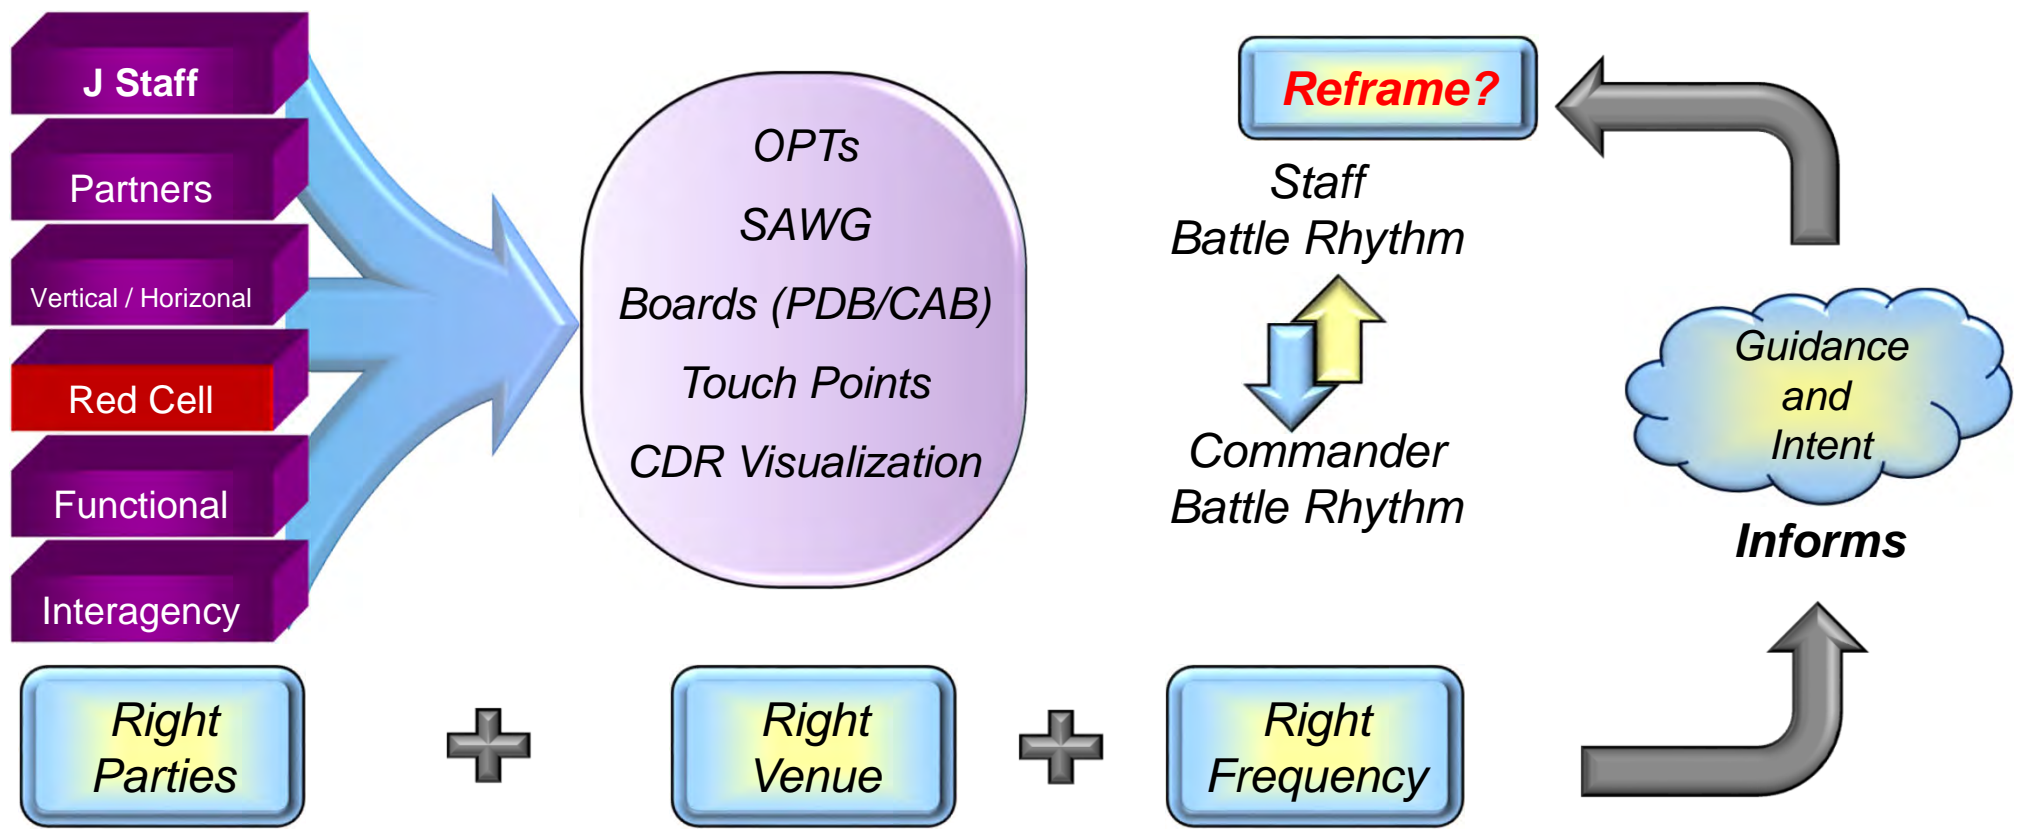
J Staff

Partners

Vertical / Horizonal

Red Cell

Functional

Interagency

OPTs

SAWG

Boards (PDB/CAB)

Touch Points

CDR Visualization

Reframe?

Staff Battle Rhythm

Commander Battle Rhythm

Guidance and Intent

Informs

Right Parties

Right Venue

Right Frequency